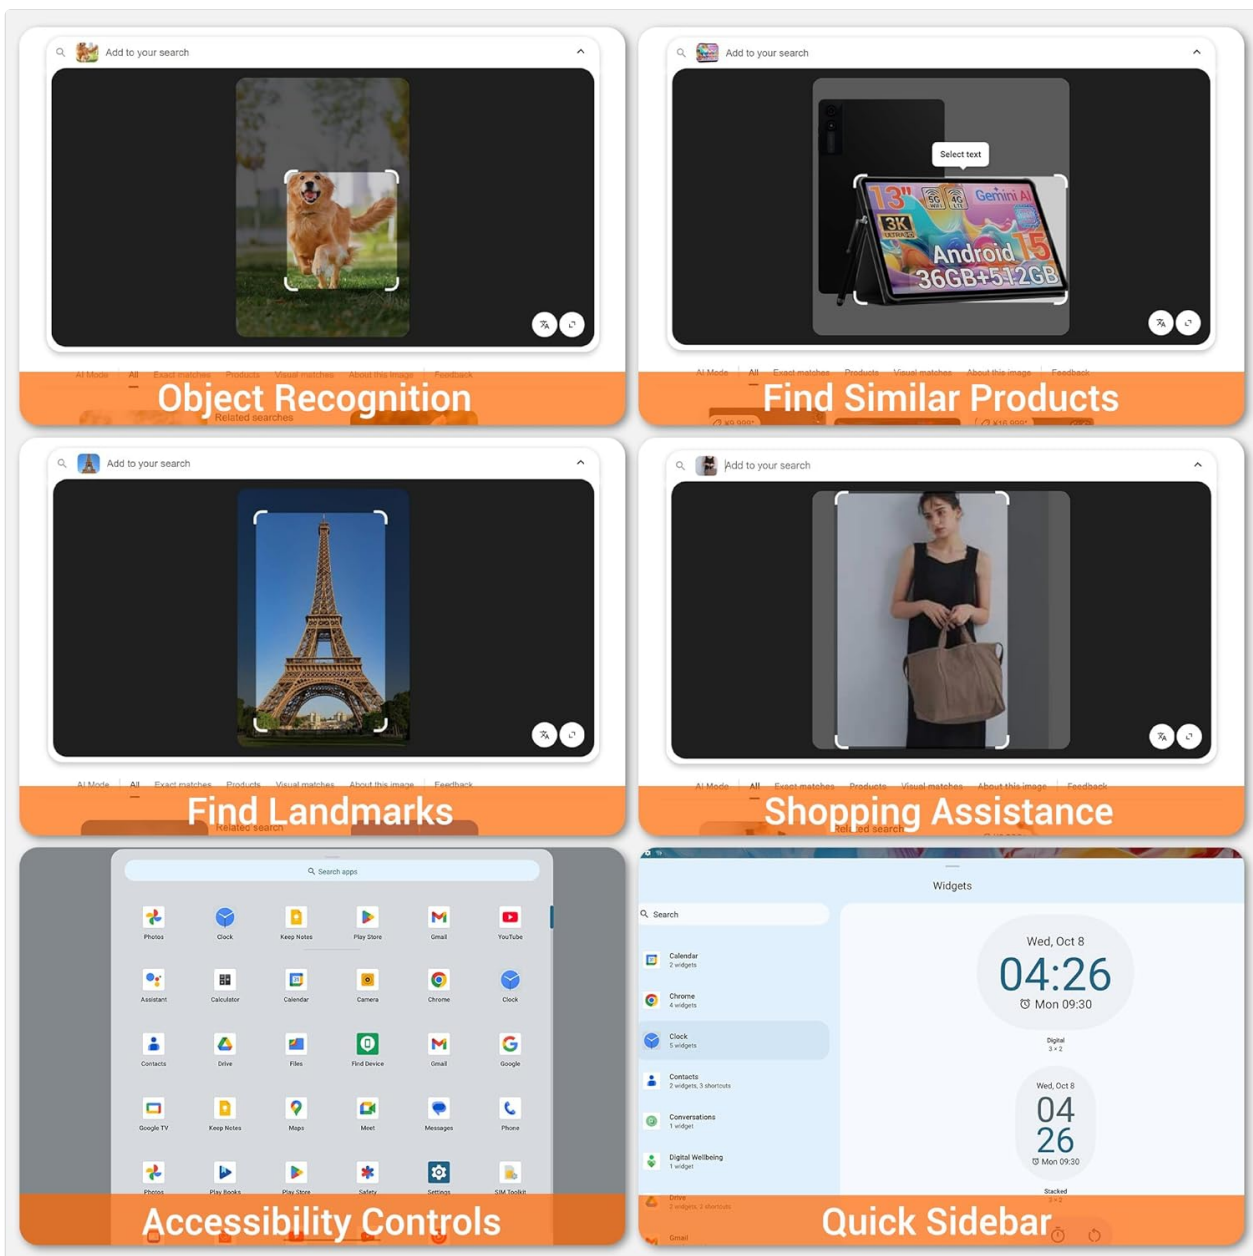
Add to your search

AI Mode All Exact matches Products Visual matches About this image Feedback

Object Recognition

Related searches

Add to your search

Select text

13" 5G 4G Gemini AI 3K Android 15 36GB+512GB

AI Mode All Exact matches Products Visual matches About this image Feedback

Find Similar Products

Add to your search

AI Mode All Exact matches Products Visual matches About this image Feedback

Find Landmarks

Related search

Add to your search

AI Mode All Exact matches Products Visual matches About this image Feedback

Shopping Assistance

Related search

Search apps

Photos Clock Keep Notes Play Store Gmail YouTube
Assistant Calculator Calendar Camera Chrome Clock
Contacts Drive Files Find Device Gmail Google
Google TV Keep Notes Maps Meet Messages Phone
Photos Play Books Play Store Safety Settings SIM Toolkit

Accessibility Controls

Widgets

Search

Calendar
2 widgets

Chrome
4 widgets

Clock
5 widgets

Contacts
2 widgets, 3 shortcuts

Conversations
1 widget

Digital Wellbeing
1 widget

Drive
2 widgets, 3 shortcuts

Gmail

Wed, Oct 8
04:26
Mon 09:30

Digital
3 × 2

Wed, Oct 8
04
26
Mon 09:30

Stacked

Quick Sidebar